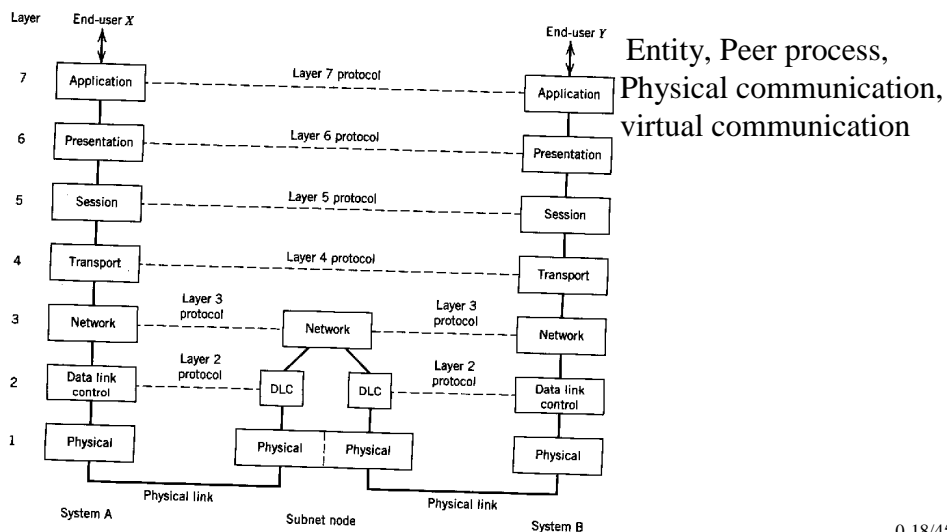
Layer

End-user $X$

End-user $Y$

Entity, Peer process, Physical communication, virtual communication

7 Application

Layer 7 protocol

Application

6 Presentation

Layer 6 protocol

Presentation

5 Session

Layer 5 protocol

Session

4 Transport

Layer 4 protocol

Transport

3 Network

Layer 3 protocol

Network

Layer 3 protocol

Network

2 Data link control

Layer 2 protocol

DLC

DLC

Layer 2 protocol

Data link control

1 Physical

Physical

Physical

Physical

Physical link

Physical link

System A

Subnet node

System B

0-18/4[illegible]